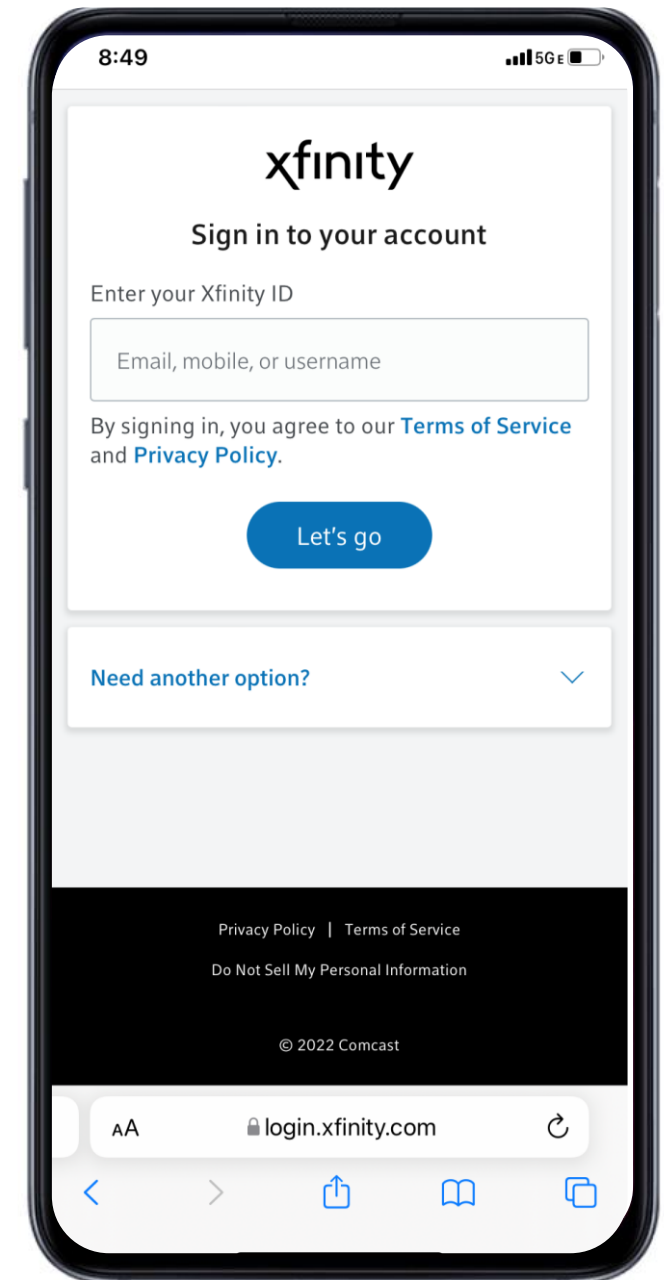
8:49

5G E

xfinity

Sign in to your account

Enter your Xfinity ID

Email, mobile, or username

By signing in, you agree to our Terms of Service and Privacy Policy.

Let's go

Need another option?

Privacy Policy | Terms of Service

Do Not Sell My Personal Information

© 2022 Comcast

AA login.xfinity.com